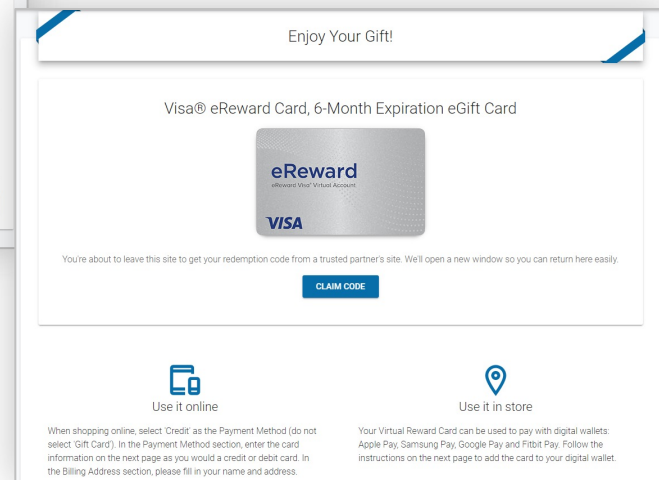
Enjoy Your Gift!

Visa® eReward Card, 6-Month Expiration eGift Card

eReward

eReward Visa® Virtual Account

VISA

You're about to leave this site to get your redemption code from a trusted partner's site. We'll open a new window so you can return here easily.

CLAIM CODE

Use it online

When shopping online, select 'Credit' as the Payment Method (do not select 'Gift Card'). In the Payment Method section, enter the card information on the next page as you would a credit or debit card. In the Billing Address section, please fill in your name and address.

Use it in store

Your Virtual Reward Card can be used to pay with digital wallets: Apple Pay, Samsung Pay, Google Pay and Fitbit Pay. Follow the instructions on the next page to add the card to your digital wallet.